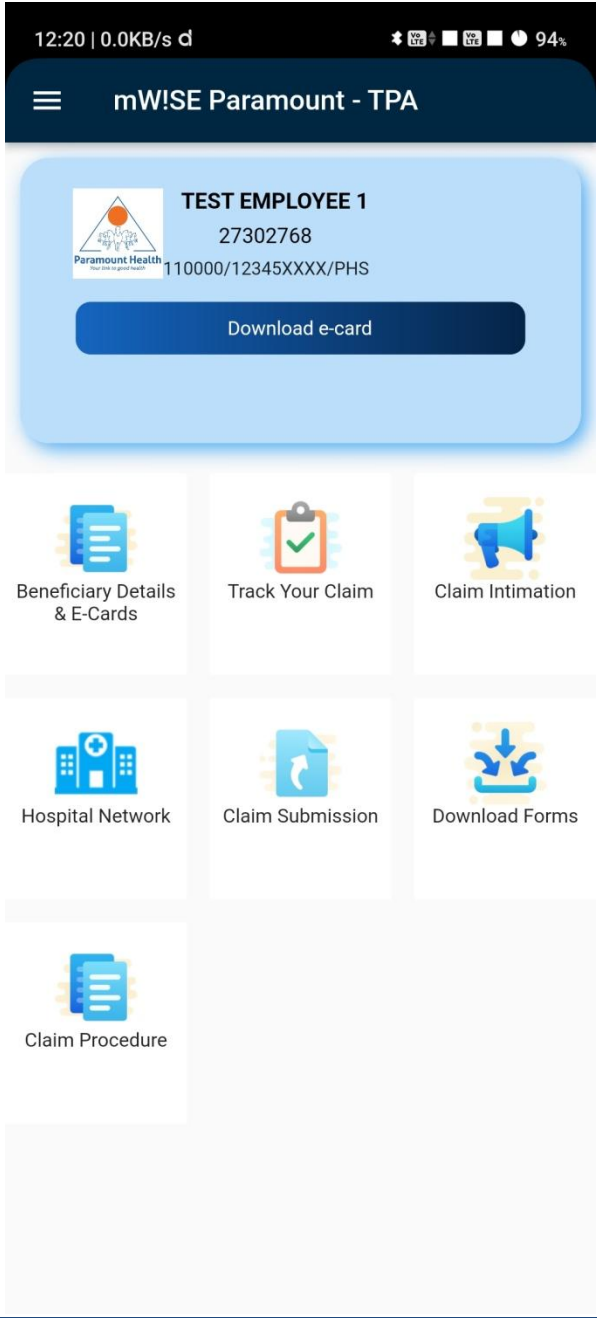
12:20 | 0.0KB/s

Vo LTE Vo LTE 94%

mW!SE Paramount - TPA

Paramount Health
Your link to good health

TEST EMPLOYEE 1
27302768
110000/12345XXXX/PHS

Download e-card

Beneficiary Details & E-Cards

Track Your Claim

Claim Intimation

Hospital Network

Claim Submission

Download Forms

Claim Procedure